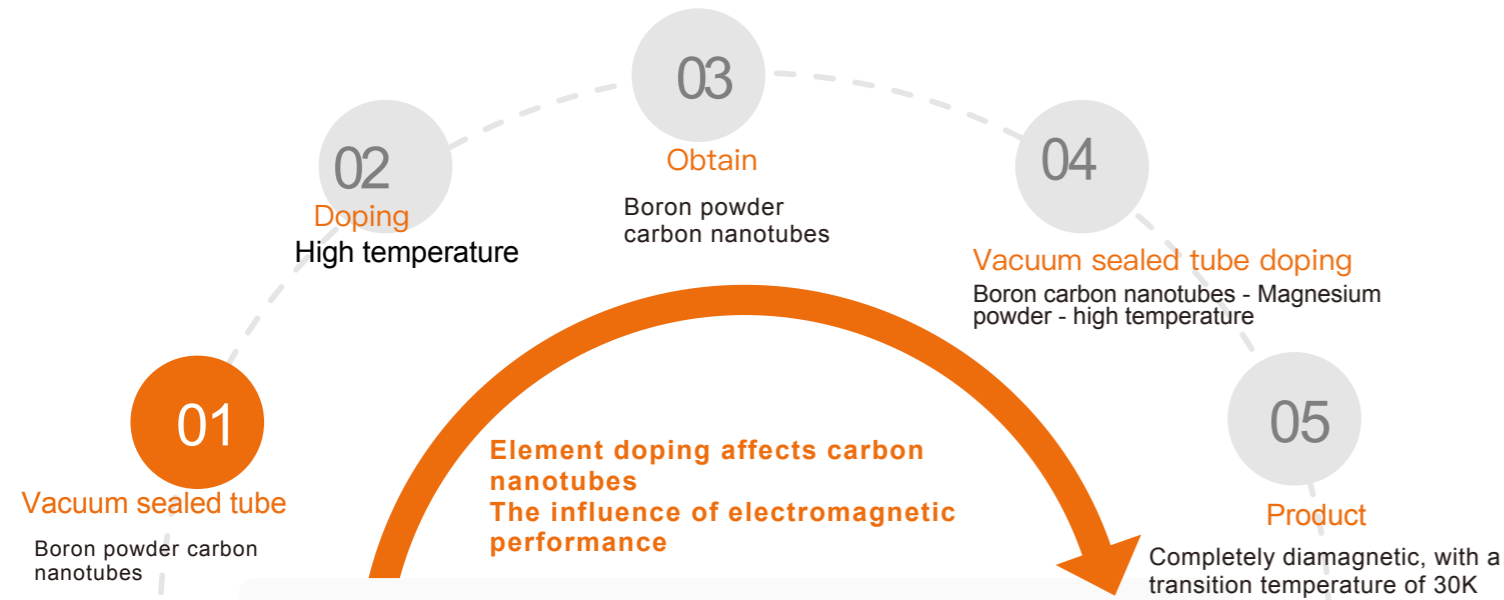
01
Vacuum sealed tube
Boron powder carbon nanotubes

02
Doping
High temperature

03
Obtain
Boron powder carbon nanotubes

04
Vacuum sealed tube doping
Boron carbon nanotubes - Magnesium powder - high temperature

05
Product
Completely diamagnetic, with a transition temperature of 30K

Element doping affects carbon nanotubes
The influence of electromagnetic performance